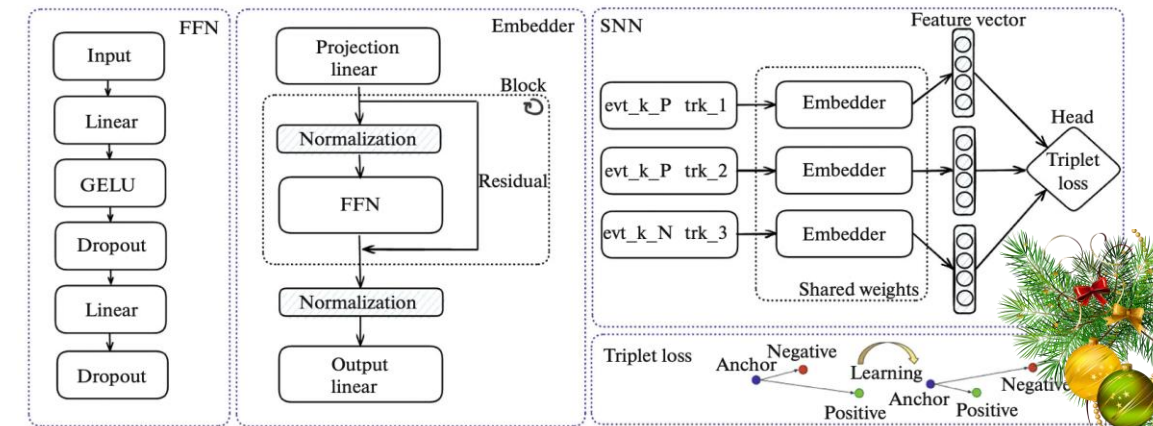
FFN

Input

Linear

GELU

Dropout

Linear

Dropout

Embedder

Projection linear

Block

Normalization

FFN

Residual

Normalization

Output linear

SNN

Feature vector

evt_k_P trk_1

evt_k_P trk_2

evt_k_N trk_3

Embedder

Embedder

Embedder

Shared weights

Head

Triplet loss

Triplet loss

Anchor

Negative

Positive

Learning

Anchor

Negative

Positive